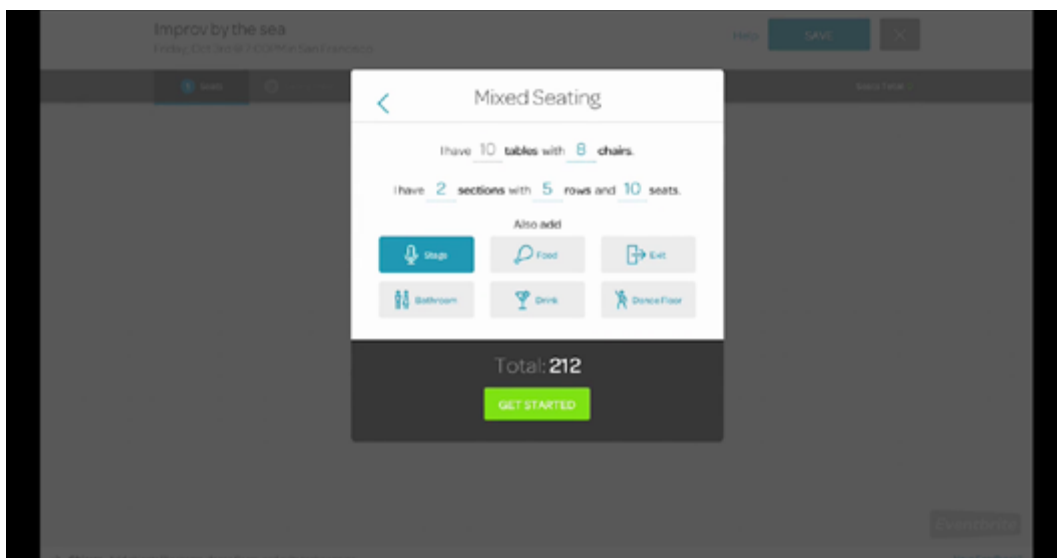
Improv by the sea

Friday, Oct 30 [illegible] | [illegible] San Francisco

Help

SAVE

Seats

Mixed Seating

I have 10 tables with 8 chairs.

I have 2 sections with 5 rows and 10 seats.

Also add

Stage

Food

Exit

Bathroom

Drink

Dance Floor

Total: 212

GET STARTED

Eventbrite